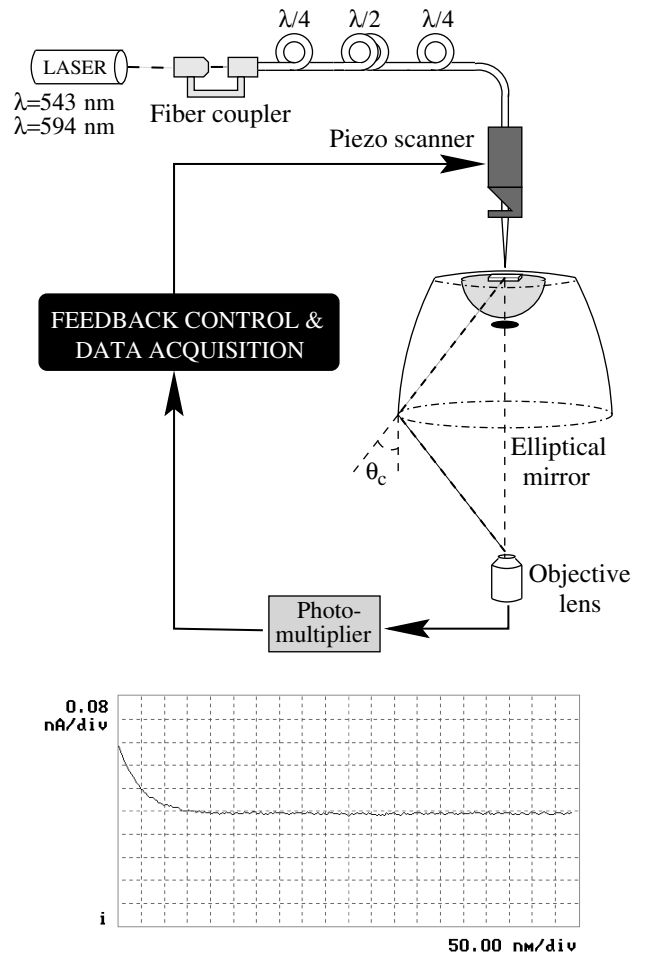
LASER

$\lambda$=543 nm
$\lambda$=594 nm

Fiber coupler

$\lambda/4$ $\lambda/2$ $\lambda/4$

Piezo scanner

FEEDBACK CONTROL & DATA ACQUISITION

Elliptical mirror

$\theta_c$

Objective lens

Photo-multiplier

0.08 nA/div

i

50.00 nm/div